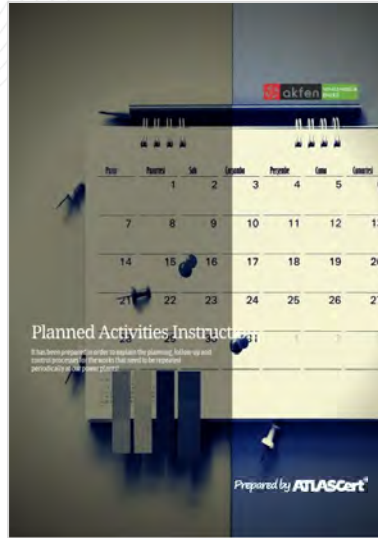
akfen

Pazar Pazartesi Salı Çarşamba Perşembe Cuma Cumartesi

1 2 3 4 5

7 8 9 10 11 12

14 15 16 17 18 19 20

21 22 23 24 25 26 27

Planned Activities Instruct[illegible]

It has been prepared in order to explain the planning, follow-up and control processes for the works that need to be repeated periodically at the power plants.

Prepared by ATLASCert